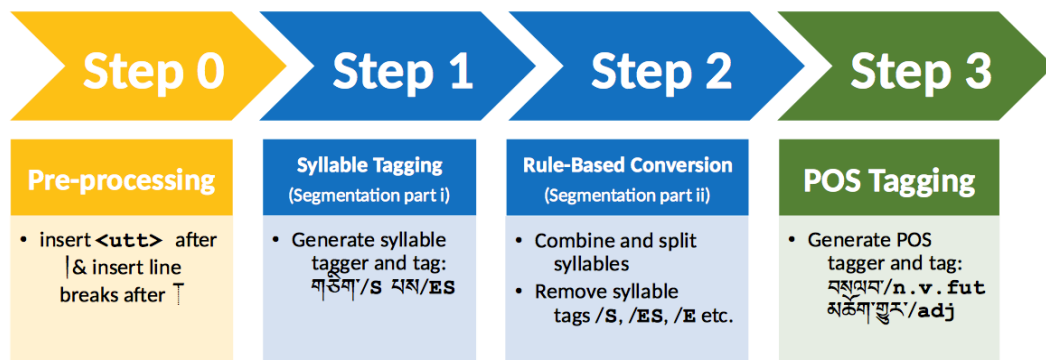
Step 0

Pre-processing

• insert <utt> after། & insert line breaks after ༎

Step 1

Syllable Tagging
(Segmentation part i)

• Generate syllable tagger and tag: གཅིག/S པས/ES

Step 2

Rule-Based Conversion
(Segmentation part ii)

• Combine and split syllables
• Remove syllable tags /S, /ES, /E etc.

Step 3

POS Tagging

• Generate POS tagger and tag: བསམ་ཡས་/n.v.fut མཆོག་གྱུར་/adj